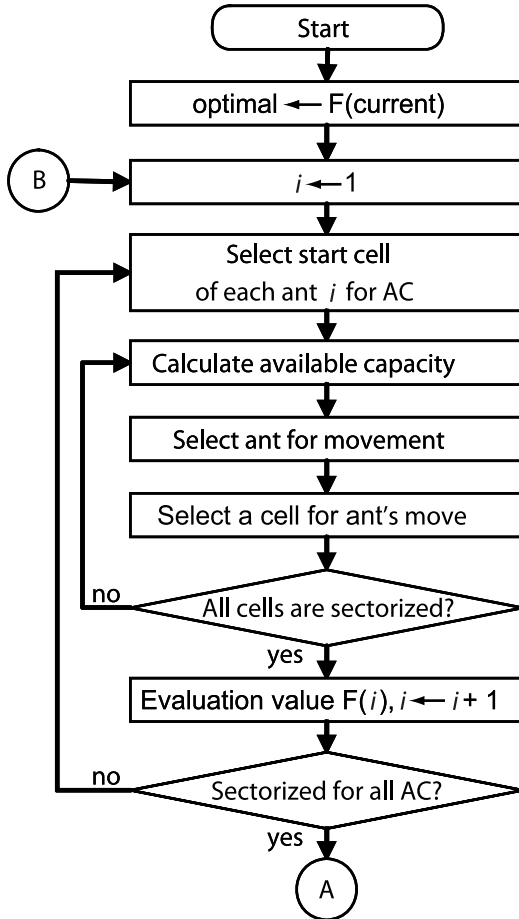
Start

optimal $\leftarrow$ F(current)

B

$i \leftarrow 1$

Select start cell of each ant $i$ for AC

Calculate available capacity

Select ant for movement

Select a cell for ant's move

no

All cells are sectorized?

yes

Evaluation value F($i$), $i \leftarrow i + 1$

no

Sectorized for all AC?

yes

A